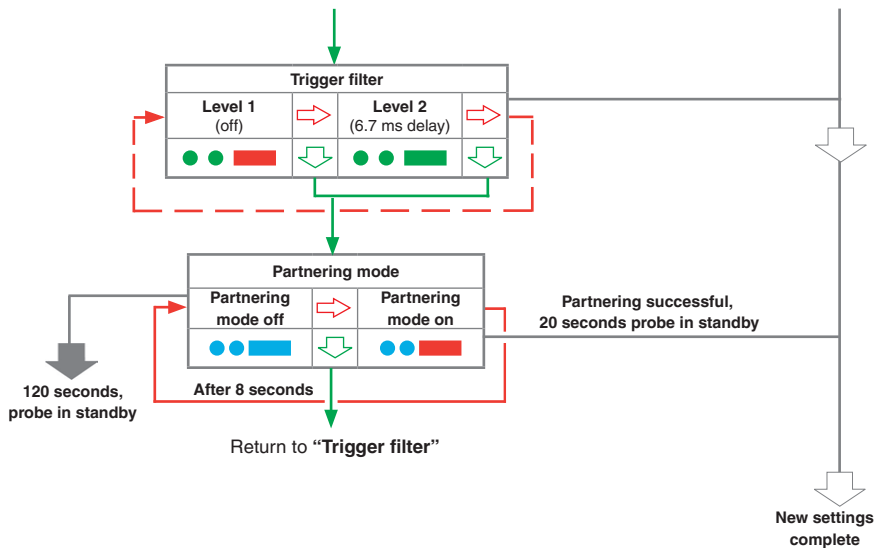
Trigger filter

Level 1
(off)

Level 2
(6.7 ms delay)

Partnering mode

Partnering mode off

Partnering mode on

Partnering successful, 20 seconds probe in standby

120 seconds, probe in standby

After 8 seconds

Return to **"Trigger filter"**

New settings complete